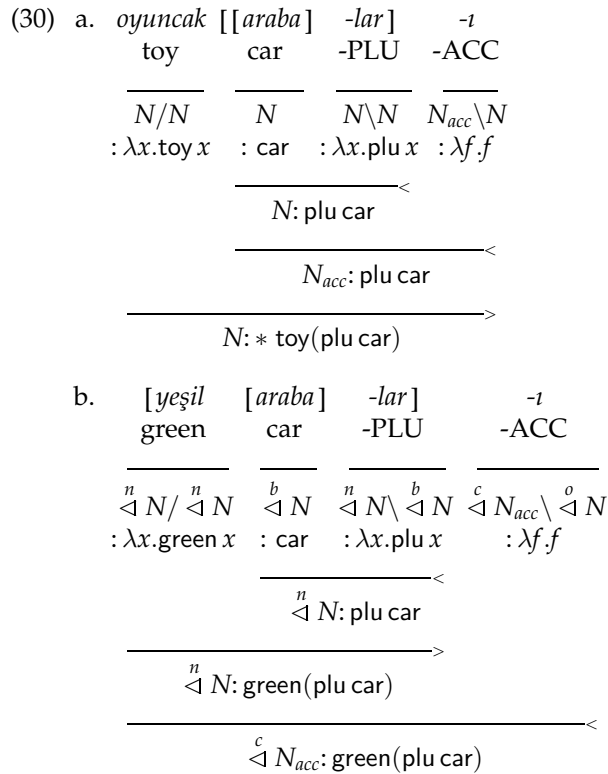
(30) a. *oyuncak* [[*araba*] *-lar*] *-ı*

toy car -PLU -ACC

$N/N$ $N$ $N\backslash N$ $N_{acc}\backslash N$

$:\lambda x.\mathsf{toy}\,x$ $:\mathsf{car}$ $:\lambda x.\mathsf{plu}\,x$ $:\lambda f.f$

$<$

$N$: plu car

$<$

$N_{acc}$: plu car

$>$

$N$: $*$ toy(plu car)

b. [*yeşil* [*araba*] *-lar*] *-ı*

green car -PLU -ACC

$\overset{n}{\lhd} N/\overset{n}{\lhd} N$ $\overset{b}{\lhd} N$ $\overset{n}{\lhd} N\backslash\overset{b}{\lhd} N$ $\overset{c}{\lhd} N_{acc}\backslash\overset{o}{\lhd} N$

$:\lambda x.\mathsf{green}\,x$ $:\mathsf{car}$ $:\lambda x.\mathsf{plu}\,x$ $:\lambda f.f$

$<$

$\overset{n}{\lhd} N$: plu car

$>$

$\overset{n}{\lhd} N$: green(plu car)

$<$

$\overset{c}{\lhd} N_{acc}$: green(plu car)